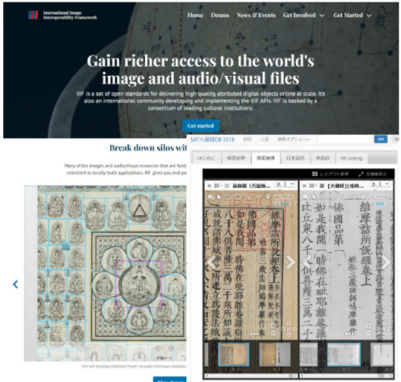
International Image Interoperability Framework

Home Demos News & Events Get Involved Get Started

Gain richer access to the world's image and audio/visual files

IIIF is a set of open standards for delivering high-quality, attributed digital objects online at scale. It's also an international community developing and implementing the IIIF APIs. IIIF is backed by a consortium of leading cultural institutions.

Get started

Break down silos wi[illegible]

Many of the images and audio/visual resources that are fund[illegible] restricted to locally-built applications. IIIF gives you and yo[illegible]

SAT大蔵経DB 2018

維摩詰所説經卷上

佛國品第一

如是我聞一時佛在毗耶離菴羅